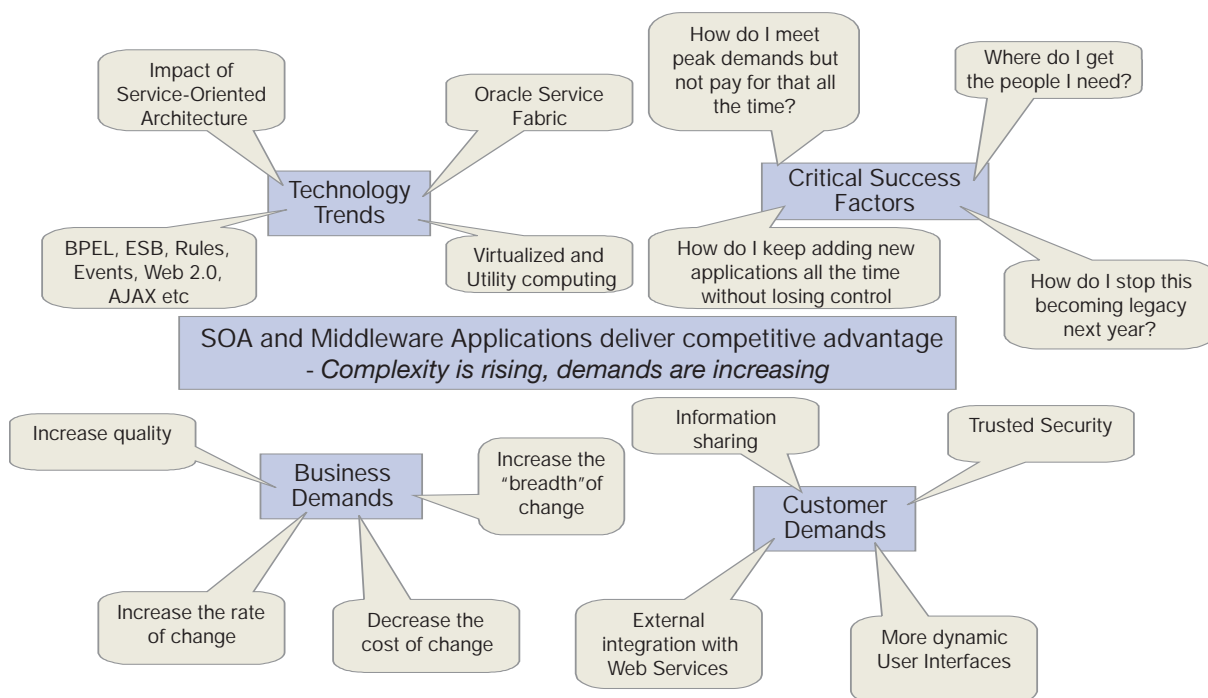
Impact of Service-Oriented Architecture

Oracle Service Fabric

Technology Trends

BPEL, ESB, Rules, Events, Web 2.0, AJAX etc

Virtualized and Utility computing

How do I meet peak demands but not pay for that all the time?

Where do I get the people I need?

Critical Success Factors

How do I keep adding new applications all the time without losing control

How do I stop this becoming legacy next year?

SOA and Middleware Applications deliver competitive advantage
- Complexity is rising, demands are increasing

Increase quality

Business Demands

Increase the "breadth"of change

Increase the rate of change

Decrease the cost of change

Information sharing

Trusted Security

Customer Demands

External integration with Web Services

More dynamic User Interfaces